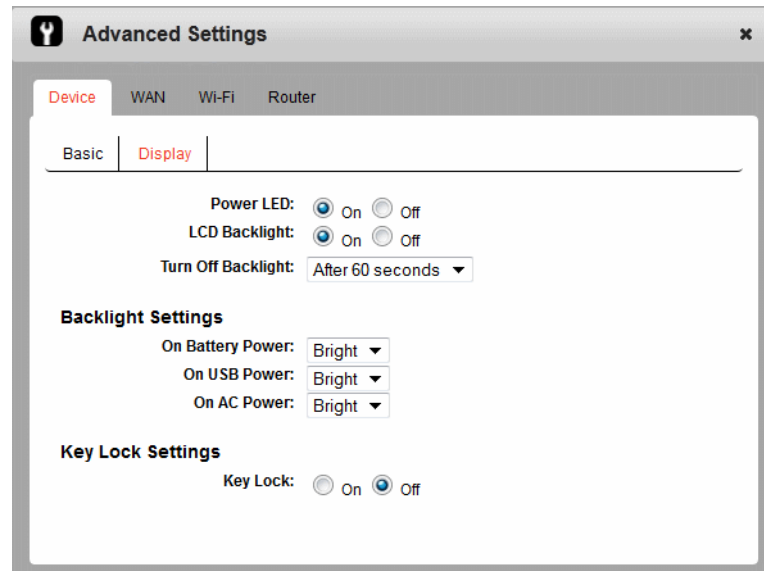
Advanced Settings

×

Device WAN Wi-Fi Router

Basic Display

Power LED: On Off
LCD Backlight: On Off
Turn Off Backlight: After 60 seconds

Backlight Settings

On Battery Power: Bright
On USB Power: Bright
On AC Power: Bright

Key Lock Settings

Key Lock: On Off